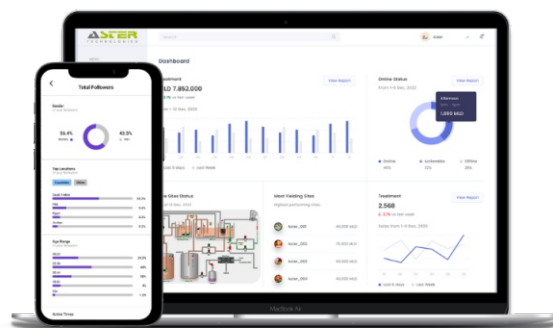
ASTER
TECHNOLOGIES

Search

Dashboard

Total Followers

Gender

55.4%

43.5%

Top Locations

Age Range

Active Times

Investment
LD 7.852.000

View Report

Online Status

View Report

Afternoon

1,890 MLD

Online

In Rotation

Offline

40%

32%

28%

Site Status

Most Yielding Sites

Treatment

View Report

2.568

Aster_001

Aster_002

Aster_003

Aster_004

Aster_005

MacBook Air